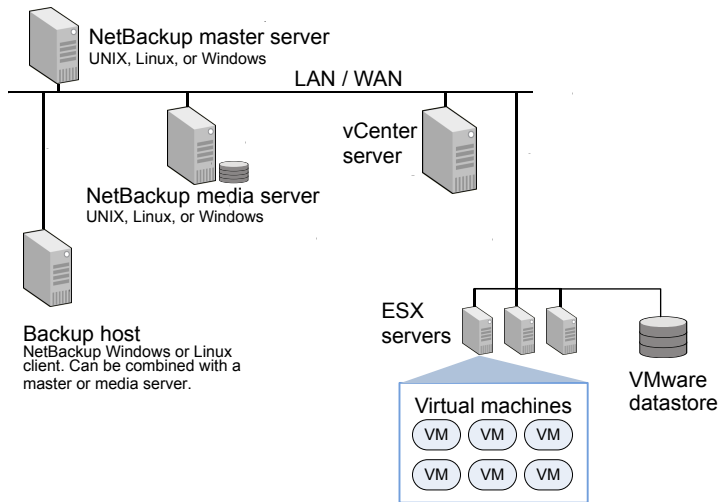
NetBackup master server
UNIX, Linux, or Windows

LAN / WAN

vCenter server

NetBackup media server
UNIX, Linux, or Windows

Backup host
NetBackup Windows or Linux client. Can be combined with a master or media server.

ESX servers

VMware datastore

Virtual machines

VM VM VM
VM VM VM